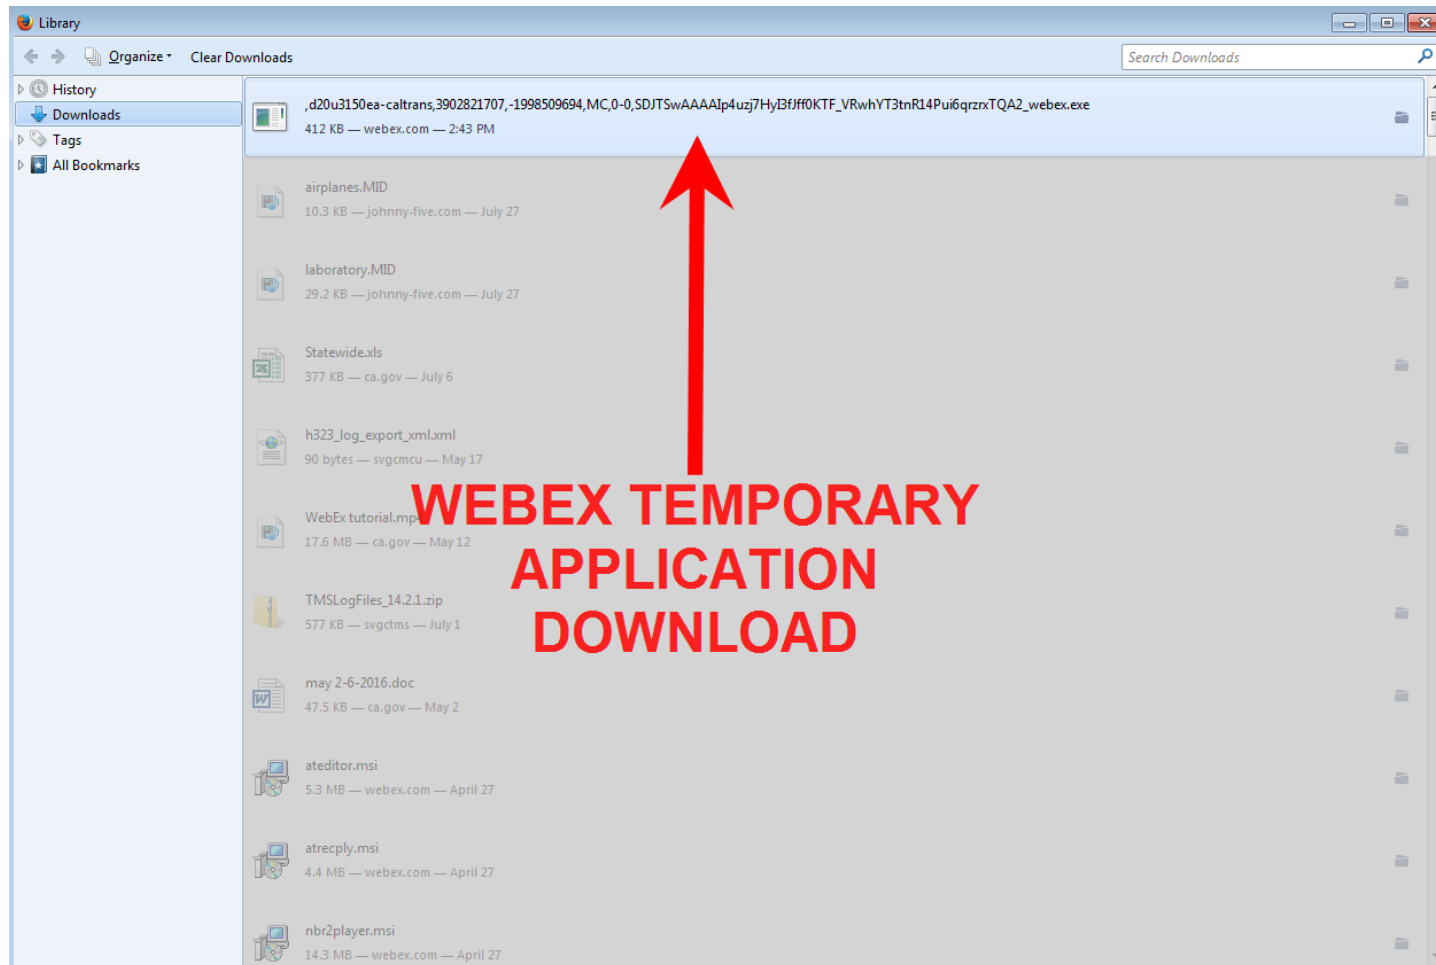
Library

Organize Clear Downloads

Search Downloads

History
Downloads
Tags
All Bookmarks

,d20u3150ea-caltrans,3902821707,-1998509694,MC,0-0,SDJTSwAAAAIp4uzj7HyI3fJff0KTF_VRwhYT3tnR14Pui6qrzrxTQA2_webex.exe
412 KB — webex.com — 2:43 PM

airplanes.MID
10.3 KB — johnny-five.com — July 27

laboratory.MID
29.2 KB — johnny-five.com — July 27

Statewide.xls
377 KB — ca.gov — July 6

h323_log_export_xml.xml
90 bytes — svgcmcu — May 17

WebEx tutorial.mp
17.6 MB — ca.gov — May 12

TMSLogFiles_14.2.1.zip
577 KB — svgctms — July 1

may 2-6-2016.doc
47.5 KB — ca.gov — May 2

ateditor.msi
5.3 MB — webex.com — April 27

atrecply.msi
4.4 MB — webex.com — April 27

nbr2player.msi
14.3 MB — webex.com — April 27

WEBEX TEMPORARY APPLICATION DOWNLOAD